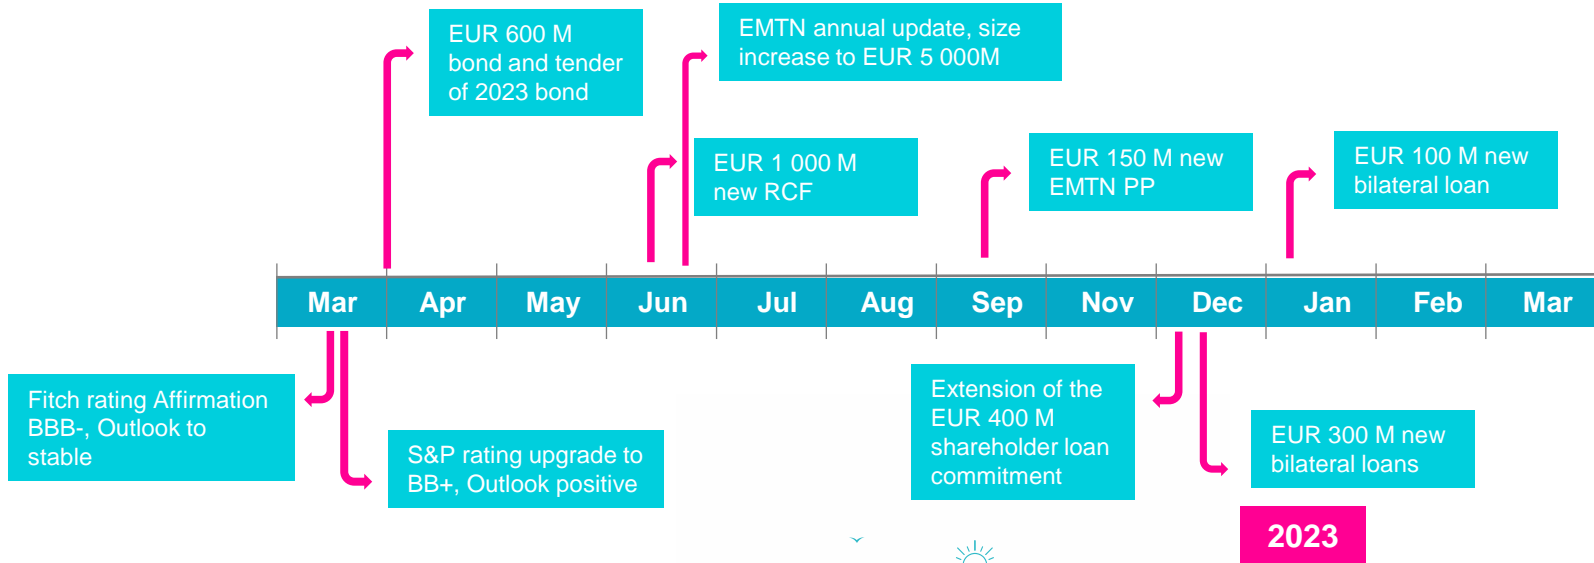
EUR 600 M bond and tender of 2023 bond

EMTN annual update, size increase to EUR 5 000M

EUR 1 000 M new RCF

EUR 150 M new EMTN PP

EUR 100 M new bilateral loan

| Mar | Apr | May | Jun | Jul | Aug | Sep | Nov | Dec | Jan | Feb | Mar |
|---|---|---|---|---|---|---|---|---|---|---|---|

Fitch rating Affirmation BBB-, Outlook to stable

S&P rating upgrade to BB+, Outlook positive

Extension of the EUR 400 M shareholder loan commitment

EUR 300 M new bilateral loans

2023